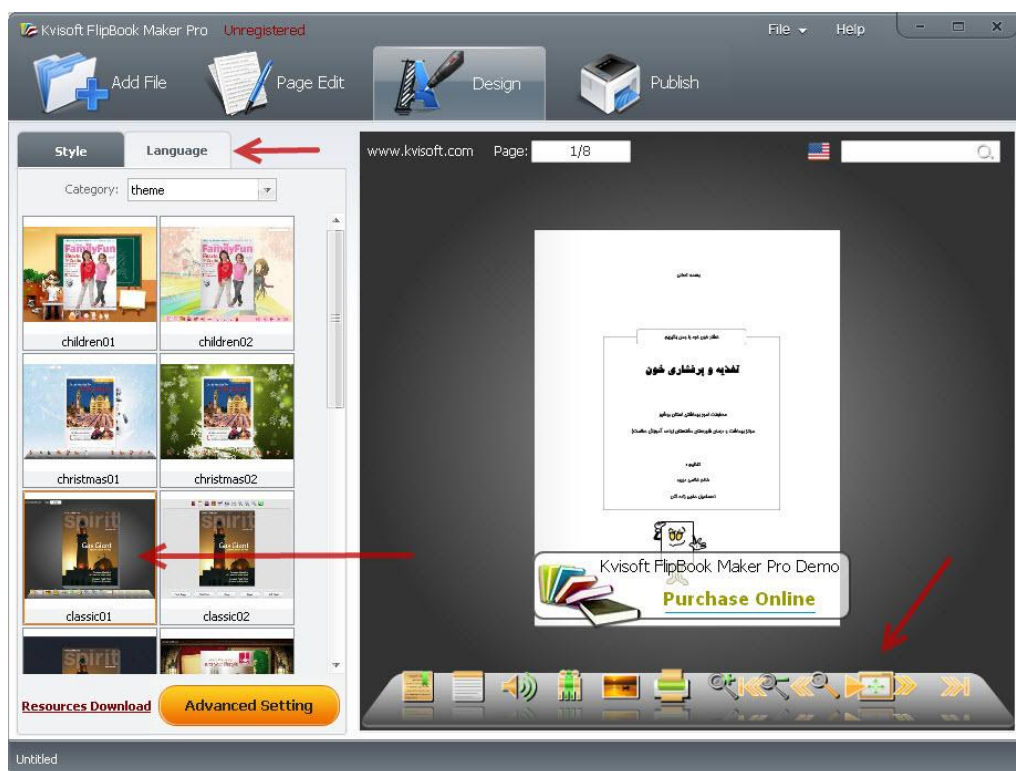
Kvisoft FlipBook Maker Pro Unregistered

File Help

Add File

Page Edit

Design

Publish

Style

Language

Category: theme

children01

children02

christmas01

christmas02

classic01

classic02

Resources Download

Advanced Setting

www.kvisoft.com Page: 1/8

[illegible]

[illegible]

تغذیه و پرفشاری خون

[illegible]

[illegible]

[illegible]

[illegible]

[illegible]

Kvisoft FlipBook Maker Pro Demo

Purchase Online

Untitled